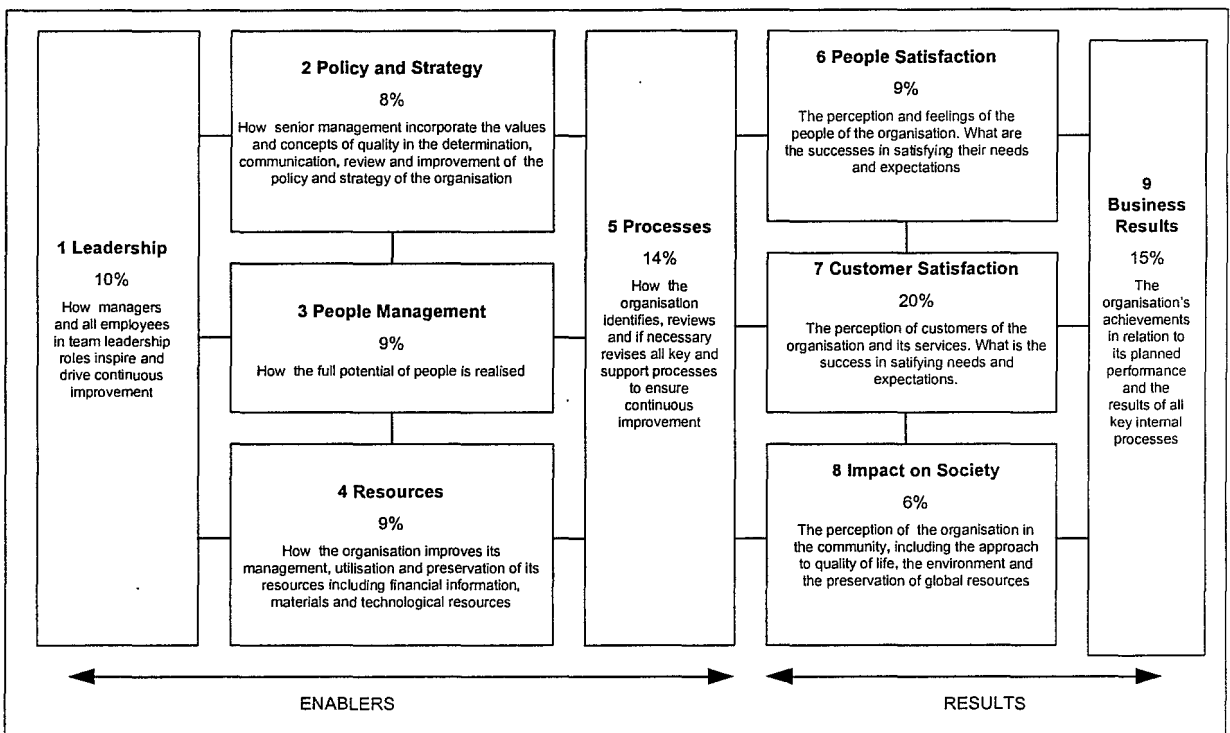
1 Leadership

10%

How managers and all employees in team leadership roles inspire and drive continuous improvement

2 Policy and Strategy

8%

How senior management incorporate the values and concepts of quality in the determination, communication, review and improvement of the policy and strategy of the organisation

3 People Management

9%

How the full potential of people is realised

4 Resources

9%

How the organisation improves its management, utilisation and preservation of its resources including financial information, materials and technological resources

5 Processes

14%

How the organisation identifies, reviews and if necessary revises all key and support processes to ensure continuous improvement

6 People Satisfaction

9%

The perception and feelings of the people of the organisation. What are the successes in satisfying their needs and expectations

7 Customer Satisfaction

20%

The perception of customers of the organisation and its services. What is the success in satifying needs and expectations.

8 Impact on Society

6%

The perception of the organisation in the community, including the approach to quality of life, the environment and the preservation of global resources

9 Business Results

15%

The organisation's achievements in relation to its planned performance and the results of all key internal processes

ENABLERS

RESULTS